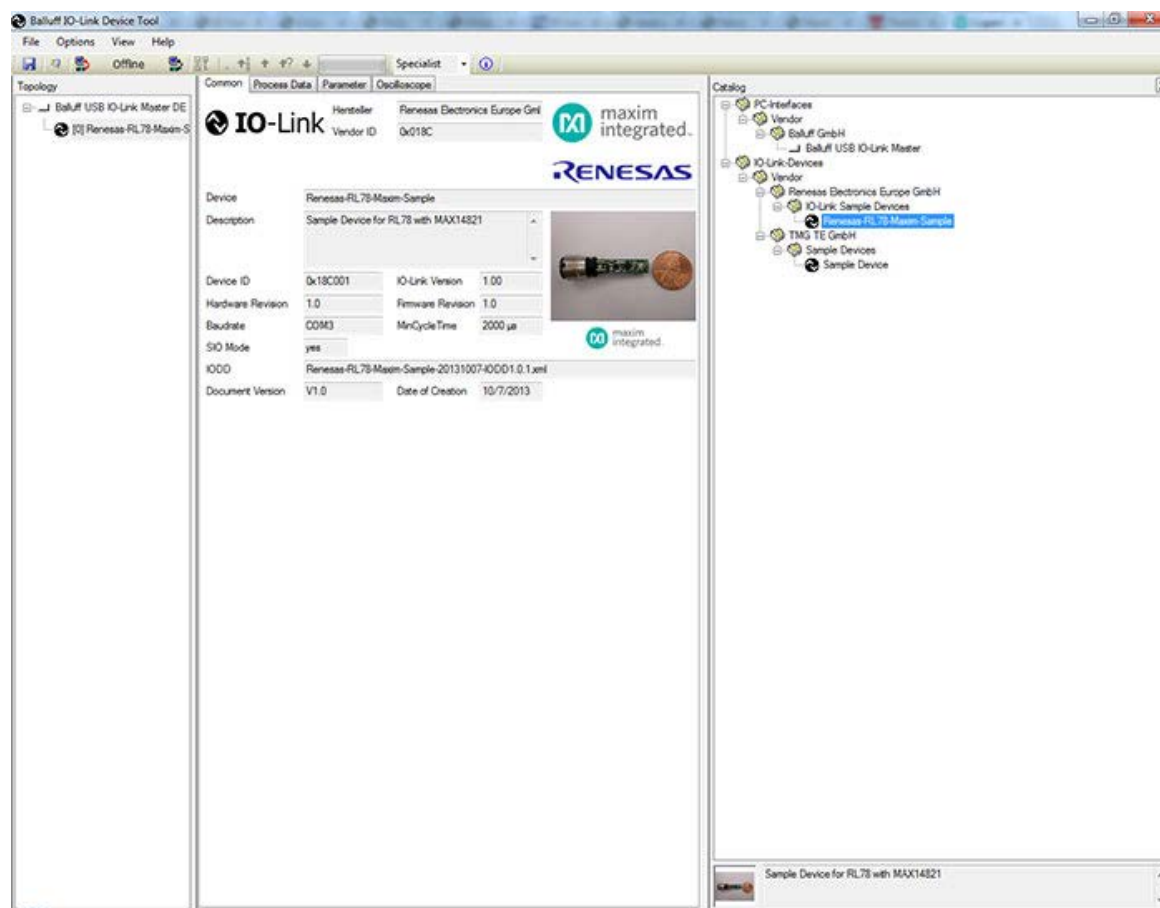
Balluff IO-Link Device Tool

File Options View Help

Offline

Specialist

Topology

Balluff USB IO-Link Master DE

[0] Renesas-RL78-Maxim-S

Common Process Data Parameter Oscilloscope

IO-Link

Hersteller Renesas Electronics Europe Gml

Vendor ID 0x018C

maxim integrated.

RENESAS

| | | | |
|---|---|---|---|
| Device | Renesas-RL78-Maxim-Sample | | |
| Description | Sample Device for RL78 with MAX14821 | | |
| Device ID | 0x18C001 | IO-Link Version | 1.00 |
| Hardware Revision | 1.0 | Firmware Revision | 1.0 |
| Baudrate | COM3 | MinCycleTime | 2000 µs |
| SIO Mode | yes | | |
| IODD | Renesas-RL78-Maxim-Sample-20131007-IODD1.0.1.xml | | |
| Document Version | V1.0 | Date of Creation | 10/7/2013 |

maxim integrated.

Catalog

PC-Interfaces
Vendor
Balluff GmbH
Balluff USB IO-Link Master
IO-Link-Devices
Vendor
Renesas Electronics Europe GmbH
IO-Link Sample Devices
Renesas-RL78-Maxim-Sample
TMG TE GmbH
Sample Devices
Sample Device

Sample Device for RL78 with MAX14821